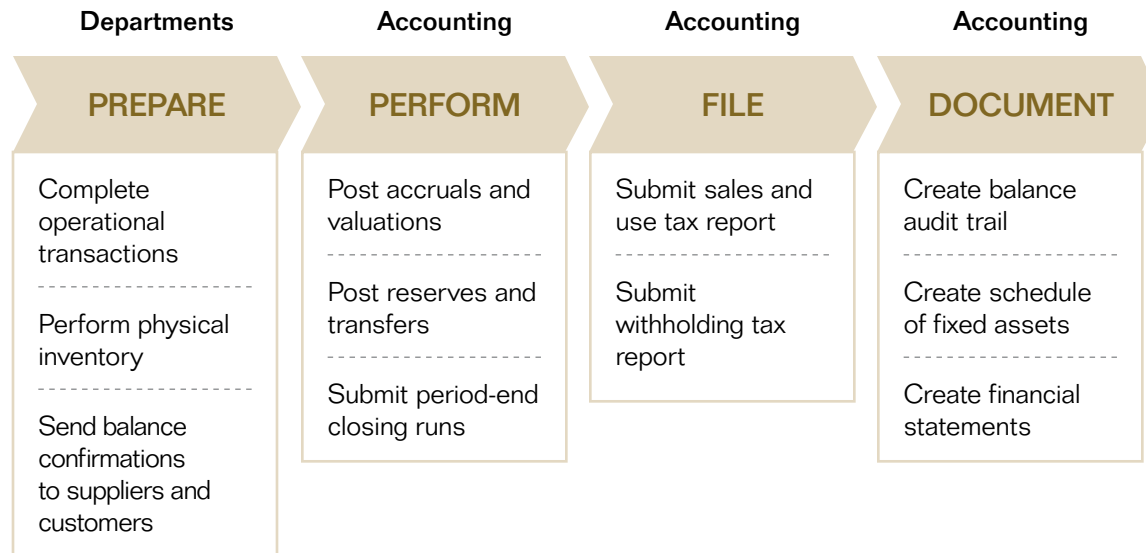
Departments

PREPARE

Complete operational transactions

Perform physical inventory

Send balance confirmations to suppliers and customers

Accounting

PERFORM

Post accruals and valuations

Post reserves and transfers

Submit period-end closing runs

Accounting

FILE

Submit sales and use tax report

Submit withholding tax report

Accounting

DOCUMENT

Create balance audit trail

Create schedule of fixed assets

Create financial statements